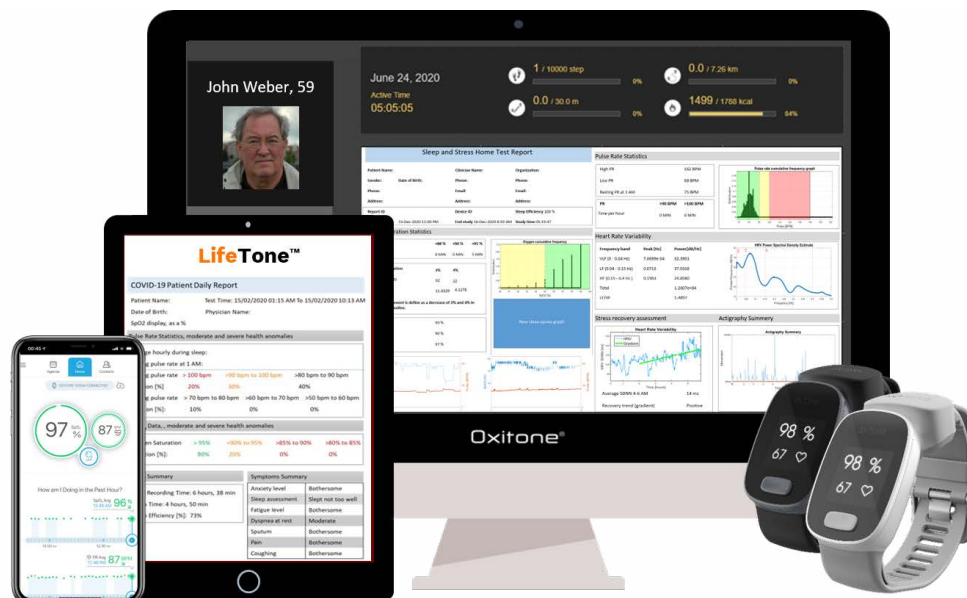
John Weber, 59

June 24, 2020
Active Time
05:05:05

1 / 10000 step
0%

0.0 / 7.26 km
0%

0.0 / 30.0 m
0%

1499 / 1788 kcal
84%

Sleep and Stress Home Test Report

Pulse Rate Statistics

Heart Rate Variability

Stress recovery assessment

Actigraphy Summary

Oxitone®

LifeTone™

COVID-19 Patient Daily Report

Patient Name: Test Time: 15/02/2020 01:15 AM To 15/02/2020 10:13 AM
Date of Birth: Physician Name:
SpO2 display, as a %

Pulse Rate Statistics, moderate and severe health anomalies

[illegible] hourly during sleep:
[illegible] pulse rate at 1 AM:
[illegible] pulse rate > 100 bpm >90 bpm to 100 bpm >80 bpm to 90 bpm
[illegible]ion [%]: 20% 30% 40%
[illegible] pulse rate > 70 bpm to 80 bpm >60 bpm to 70 bpm >50 bpm to 60 bpm
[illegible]ion [%]: 10% 0% 0%

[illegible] Data, , moderate and severe health anomalies

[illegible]en Saturation > 95% >90% to 95% >85% to 90% >80% to 85%
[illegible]ion [%]: 90% 20% 0% 0%

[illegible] Summary
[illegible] Recording Time: 6 hours, 38 min
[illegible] Time: 4 hours, 50 min
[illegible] Efficiency [%]: 73%

| Symptoms Summary | |
|---|---|
| Anxiety level | Bothersome |
| Sleep assessment | Slept not too well |
| Fatigue level | Bothersome |
| Dyspnea at rest | Moderate |
| Sputum | Bothersome |
| Pain | Bothersome |
| Coughing | Bothersome |

97
87
How am I Doing in the Past Hour?
96
87

98 %
67
98 %
67